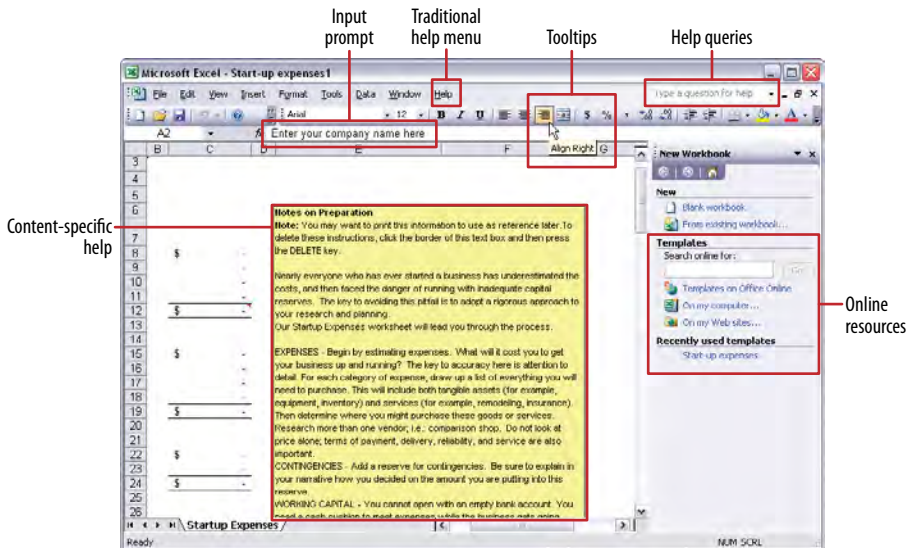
Input prompt

Traditional help menu

Tooltips

Help queries

Microsoft Excel - Start-up expenses1

File Edit View Insert Format Tools Data Window Help

Type a question for help

Arial 12 B I U $ %

A2

Enter your company name here

Align Right

B C D E F G

New Workbook

New

Blank workbook

From existing workbook...

Templates

Search online for:

Go

Templates on Office Online

On my computer...

On my Web sites...

Recently used templates

Start-up expenses

Content-specific help

Online resources

Notes on Preparation

Note: You may want to print this information to use as reference later. To delete these instructions, click the border of this text box and then press the DELETE key.

Nearly everyone who has ever started a business has underestimated the costs, and then faced the danger of running with inadequate capital reserves. The key to avoiding this pitfall is to adopt a rigorous approach to your research and planning.

Our Startup Expenses worksheet will lead you through the process.

EXPENSES - Begin by estimating expenses. What will it cost you to get your business up and running? The key to accuracy here is attention to detail. For each category of expense, draw up a list of everything you will need to purchase. This will include both tangible assets (for example, equipment, inventory) and services (for example, remodeling, insurance). Then determine where you might purchase these goods or services. Research more than one vendor, i.e., comparison shop. Do not look at price alone; terms of payment, delivery, reliability, and service are also important.

CONTINGENCIES - Add a reserve for contingencies. Be sure to explain in your narrative how you decided on the amount you are putting into this reserve.

WORKING CAPITAL - You cannot open with an empty bank account. You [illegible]

3 4 5 6 7 8 9 10 11 12 13 14 15 16 17 18 19 20 21 22 23 24 25 26

$ $ $ $ $ $

Startup Expenses

Ready

NUM SCRL